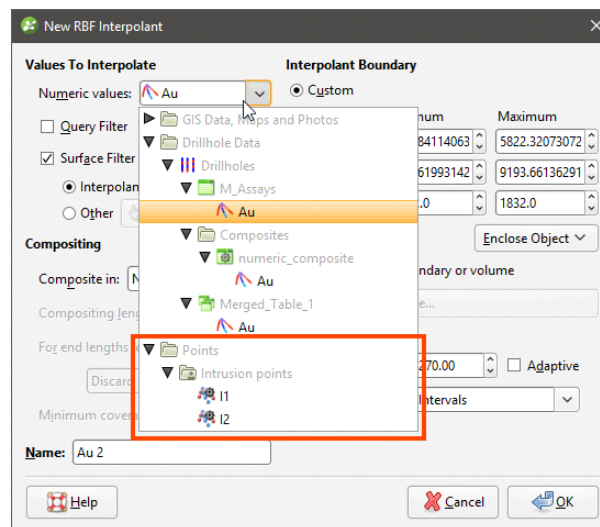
New RBF Interpolant

Values To Interpolate

Numeric values: Au

Query Filter

Surface Filter

Interpolan

Other

Compositing

Composite in: N

Compositing leng

For end lengths

Discard

Minimum cover

Name: Au 2

GIS Data, Maps and Photos

Drillhole Data

Drillholes

M_Assays

Au

Composites

numeric_composite

Au

Merged_Table_1

Au

Points

Intrusion points

I1

I2

Interpolant Boundary

Custom

num

Maximum

84114063

5822.32073072

61993142

9193.66136291

.0

1832.0

Enclose Object

ndary or volume

270.00

Adaptive

ntervals

Help

Cancel

OK